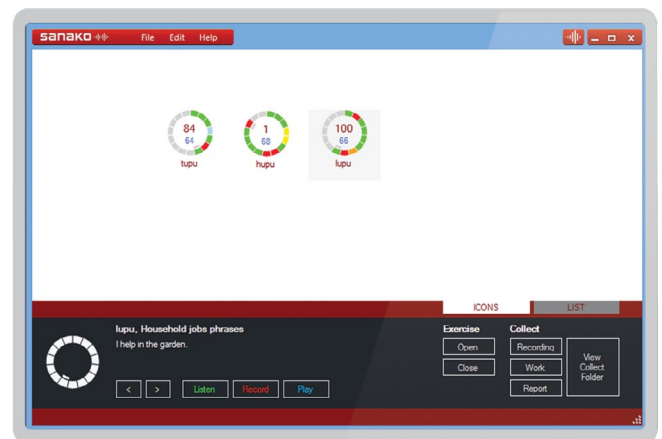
SANAKO
File Edit Help

84
64
tupu

1
68
hupu

100
66
lupu

ICONS
LIST

lupu, Household jobs phrases
I help in the garden.

<
>
Listen
Record
Play

Exercise
Open
Close

Collect
Recording
Work
Report

View Collect Folder